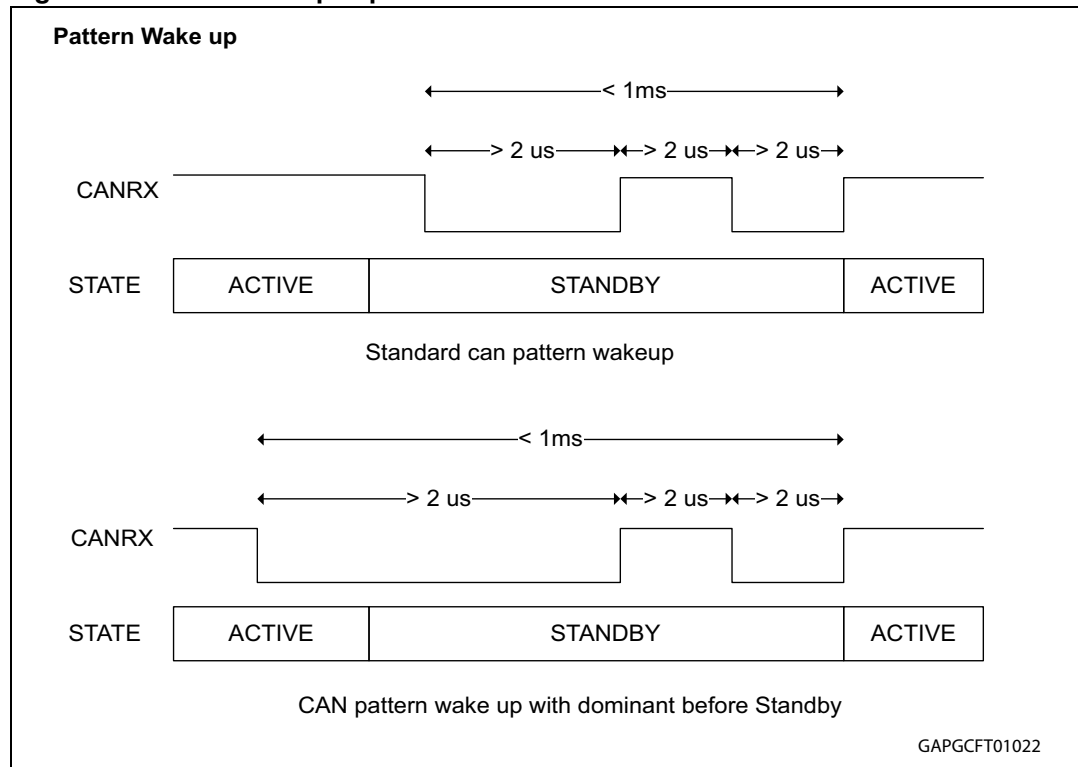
Pattern Wake up

< 1ms

> 2 us > 2 us > 2 us

CANRX

| STATE | ACTIVE | STANDBY | ACTIVE |
|---|---|---|---|

Standard can pattern wakeup

< 1ms

> 2 us > 2 us > 2 us

CANRX

| STATE | ACTIVE | STANDBY | ACTIVE |
|---|---|---|---|

CAN pattern wake up with dominant before Standby

GAPGCFT01022